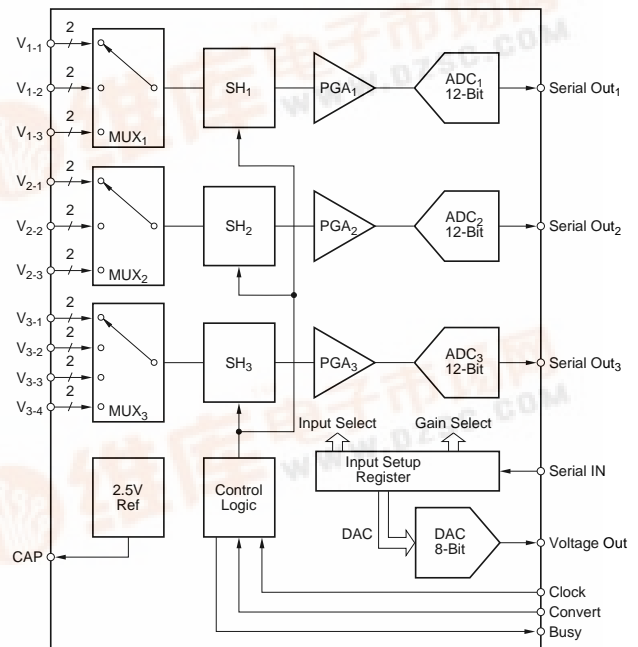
$V_{1-1}$
2
$V_{1-2}$
2
$V_{1-3}$
2
$MUX_1$
$SH_1$
$PGA_1$
$ADC_1$ 12-Bit
Serial $Out_1$

$V_{2-1}$
2
$V_{2-2}$
2
$V_{2-3}$
2
$MUX_2$
$SH_2$
$PGA_2$
$ADC_2$ 12-Bit
Serial $Out_2$

$V_{3-1}$
2
$V_{3-2}$
2
$V_{3-3}$
2
$V_{3-4}$
2
$MUX_3$
$SH_3$
$PGA_3$
$ADC_3$ 12-Bit
Serial $Out_3$

Input Select
Gain Select
Input Setup Register
Serial IN
2.5V Ref
Control Logic
DAC
DAC 8-Bit
Voltage Out
CAP
Clock
Convert
Busy